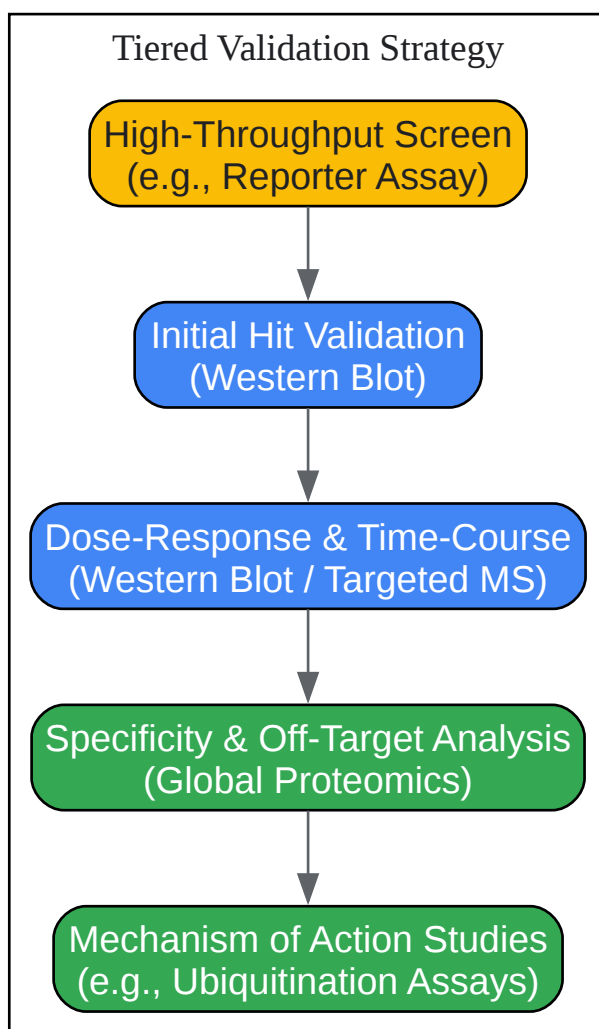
Tiered Validation Strategy

High-Throughput Screen
(e.g., Reporter Assay)

Initial Hit Validation
(Western Blot)

Dose-Response & Time-Course
(Western Blot / Targeted MS)

Specificity & Off-Target Analysis
(Global Proteomics)

Mechanism of Action Studies
(e.g., Ubiquitination Assays)